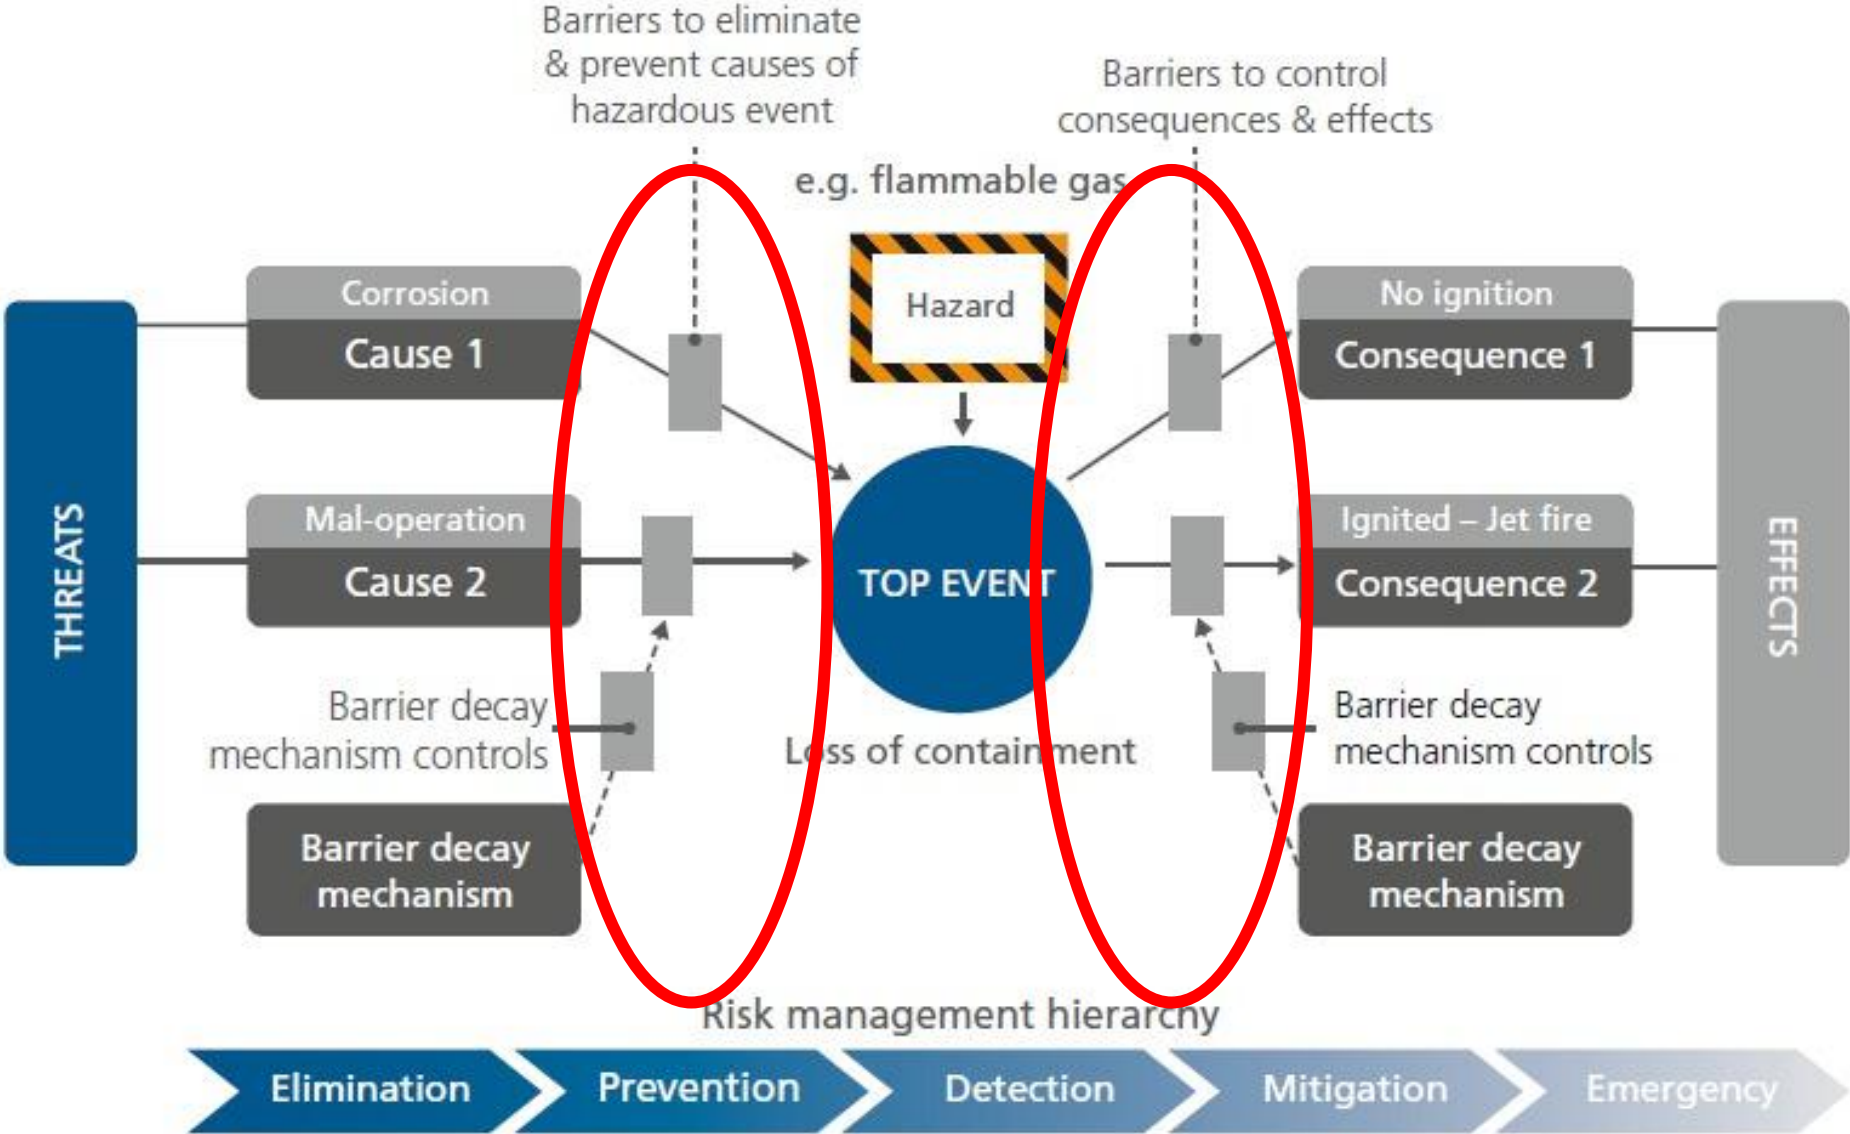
Barriers to eliminate & prevent causes of hazardous event

Barriers to control consequences & effects

e.g. flammable gas

Hazard

THREATS

Corrosion

Cause 1

Mal-operation

Cause 2

Barrier decay mechanism controls

Barrier decay mechanism

TOP EVENT

Loss of containment

No ignition

Consequence 1

Ignited – Jet fire

Consequence 2

Barrier decay mechanism controls

Barrier decay mechanism

EFFECTS

Risk management hierarchy

Elimination

Prevention

Detection

Mitigation

Emergency